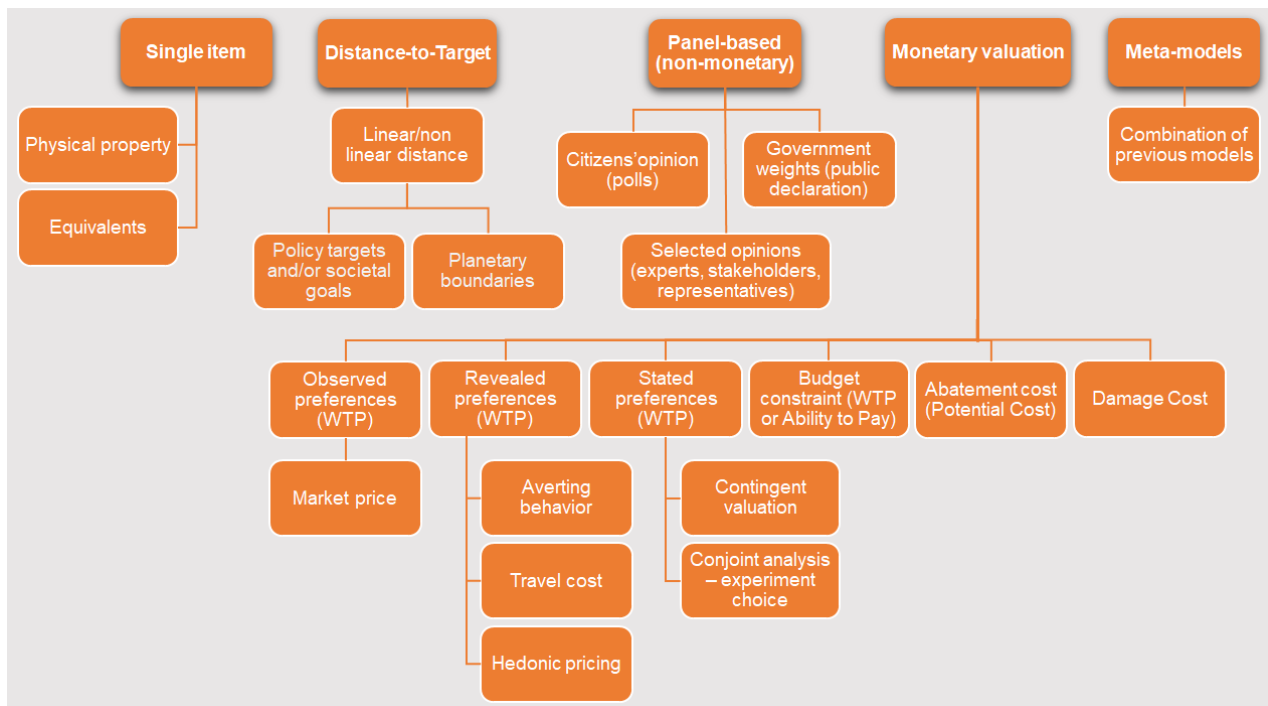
Single item

Physical property

Equivalents

Distance-to-Target

Linear/non linear distance

Policy targets and/or societal goals

Planetary boundaries

Panel-based (non-monetary)

Citizens'opinion (polls)

Government weights (public declaration)

Selected opinions (experts, stakeholders, representatives)

Monetary valuation

Meta-models

Combination of previous models

Observed preferences (WTP)

Market price

Revealed preferences (WTP)

Averting behavior

Travel cost

Hedonic pricing

Stated preferences (WTP)

Contingent valuation

Conjoint analysis – experiment choice

Budget constraint (WTP or Ability to Pay)

Abatement cost (Potential Cost)

Damage Cost